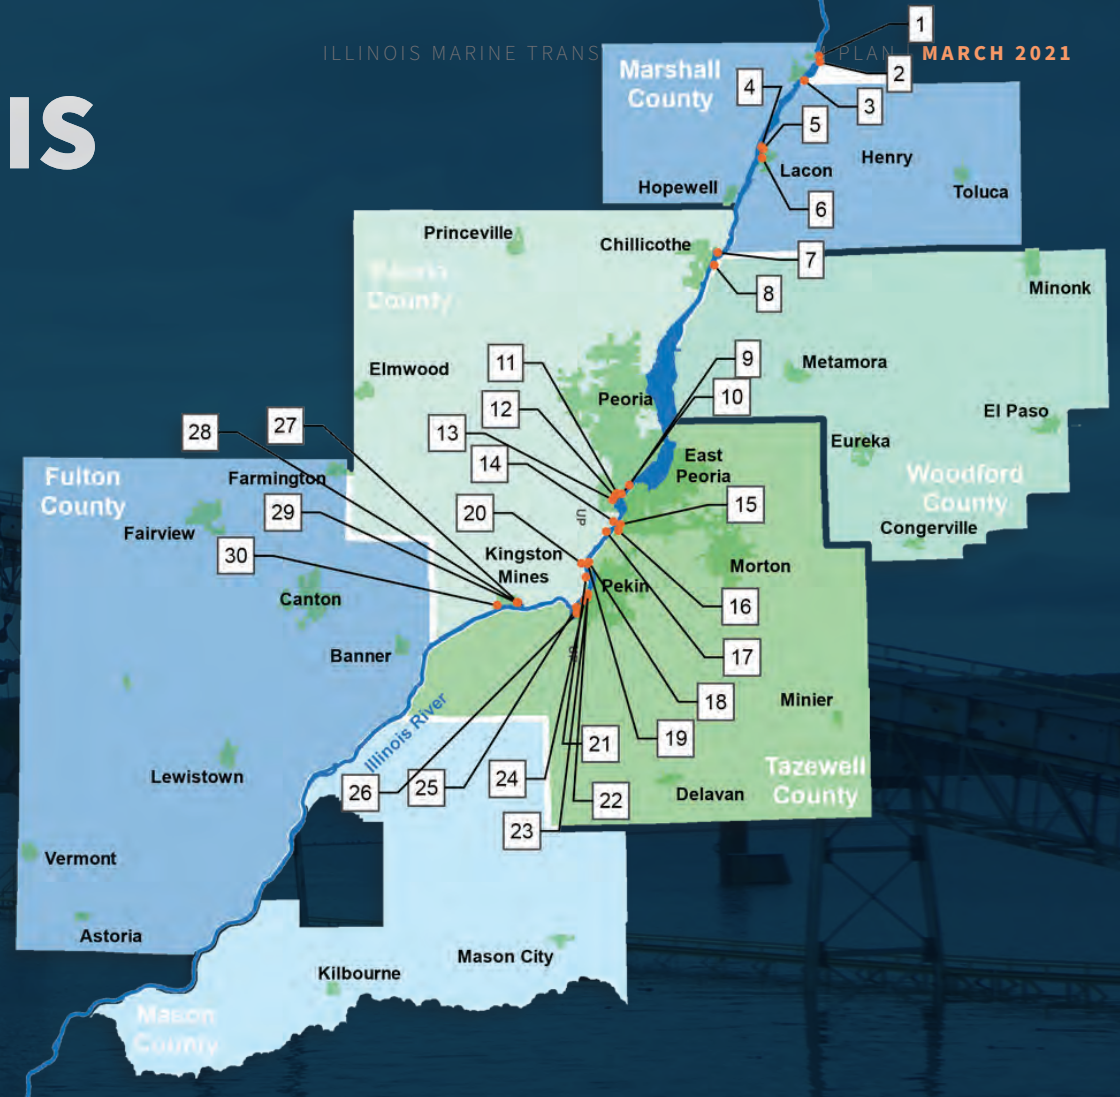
IS

ILLINOIS MARINE TRANS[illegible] PLAN | MARCH 2021

Marshall County
Henry
Toluca
Lacon
Hopewell
Princeville
Chillicothe
Peoria County
Minonk
Metamora
Elmwood
Peoria
El Paso
Eureka
East Peoria
Woodford County
Congerville
Fulton County
Farmington
Fairview
Kingston Mines
Morton
Pekin
Canton
Banner
Minier
Illinois River
Lewistown
Tazewell County
Delavan
Vermont
Astoria
Kilbourne
Mason City
Mason County
UP

1
2
3
4
5
6
7
8
9
10
11
12
13
14
15
16
17
18
19
20
21
22
23
24
25
26
27
28
29
30